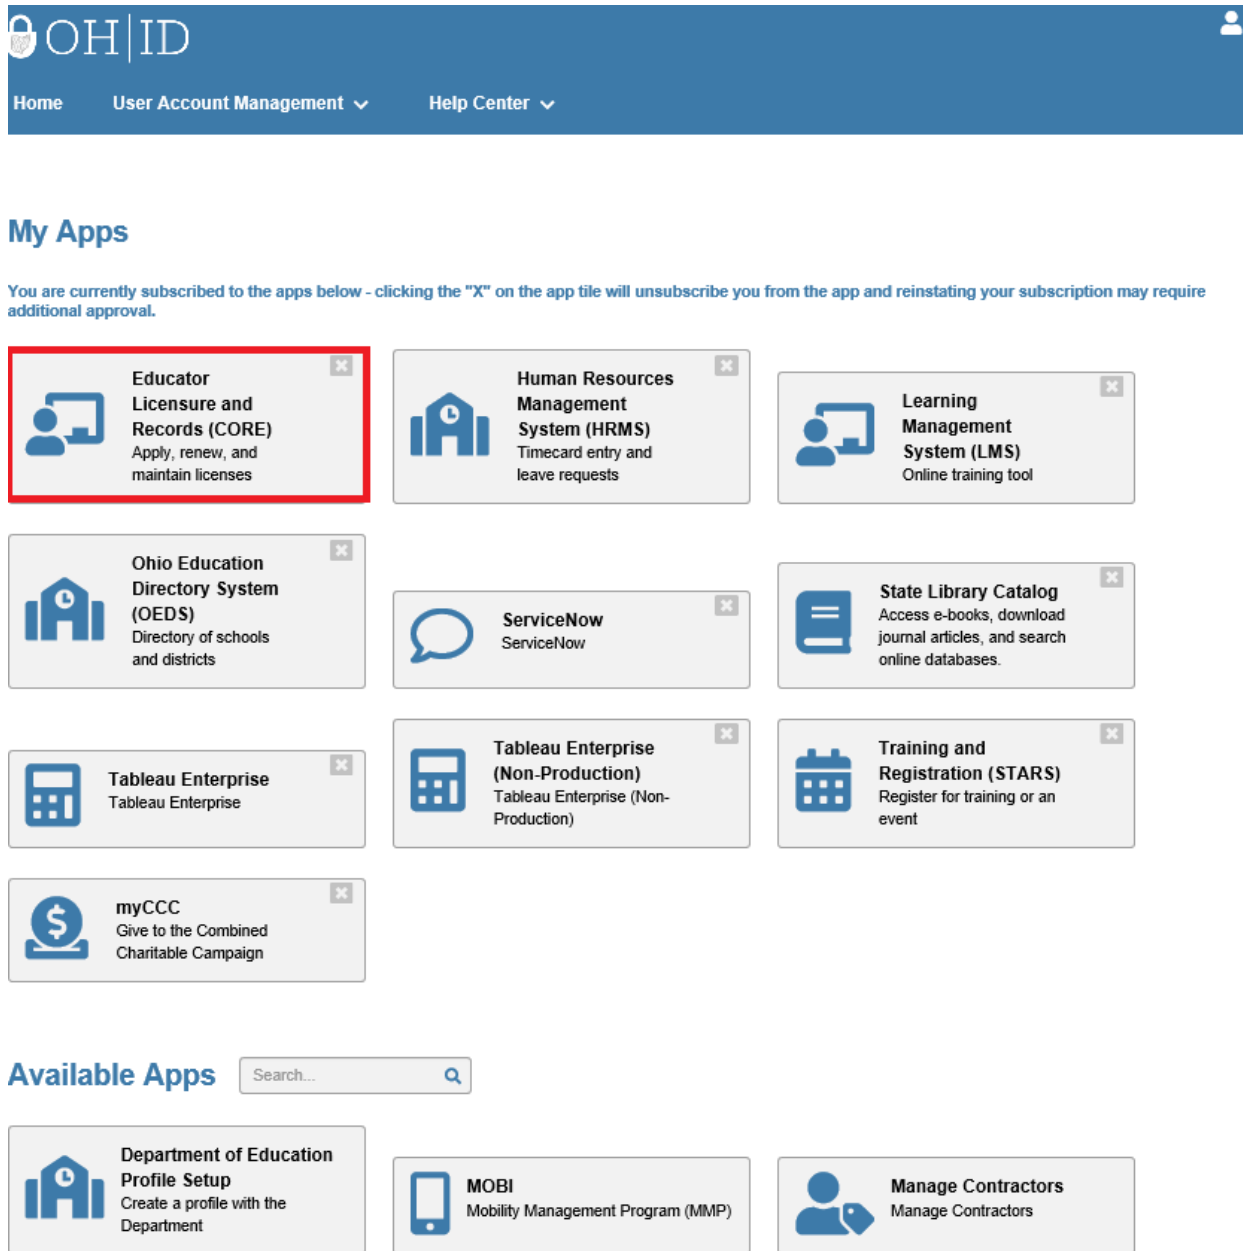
OH|ID

Home User Account Management Help Center

My Apps

You are currently subscribed to the apps below - clicking the "X" on the app tile will unsubscribe you from the app and reinstating your subscription may require additional approval.

Educator Licensure and Records (CORE)
Apply, renew, and maintain licenses

Human Resources Management System (HRMS)
Timecard entry and leave requests

Learning Management System (LMS)
Online training tool

Ohio Education Directory System (OEDS)
Directory of schools and districts

ServiceNow
ServiceNow

State Library Catalog
Access e-books, download journal articles, and search online databases.

Tableau Enterprise
Tableau Enterprise

Tableau Enterprise (Non-Production)
Tableau Enterprise (Non-Production)

Training and Registration (STARS)
Register for training or an event

myCCC
Give to the Combined Charitable Campaign

Available Apps

Search...

Department of Education Profile Setup
Create a profile with the Department

MOBI
Mobility Management Program (MMP)

Manage Contractors
Manage Contractors